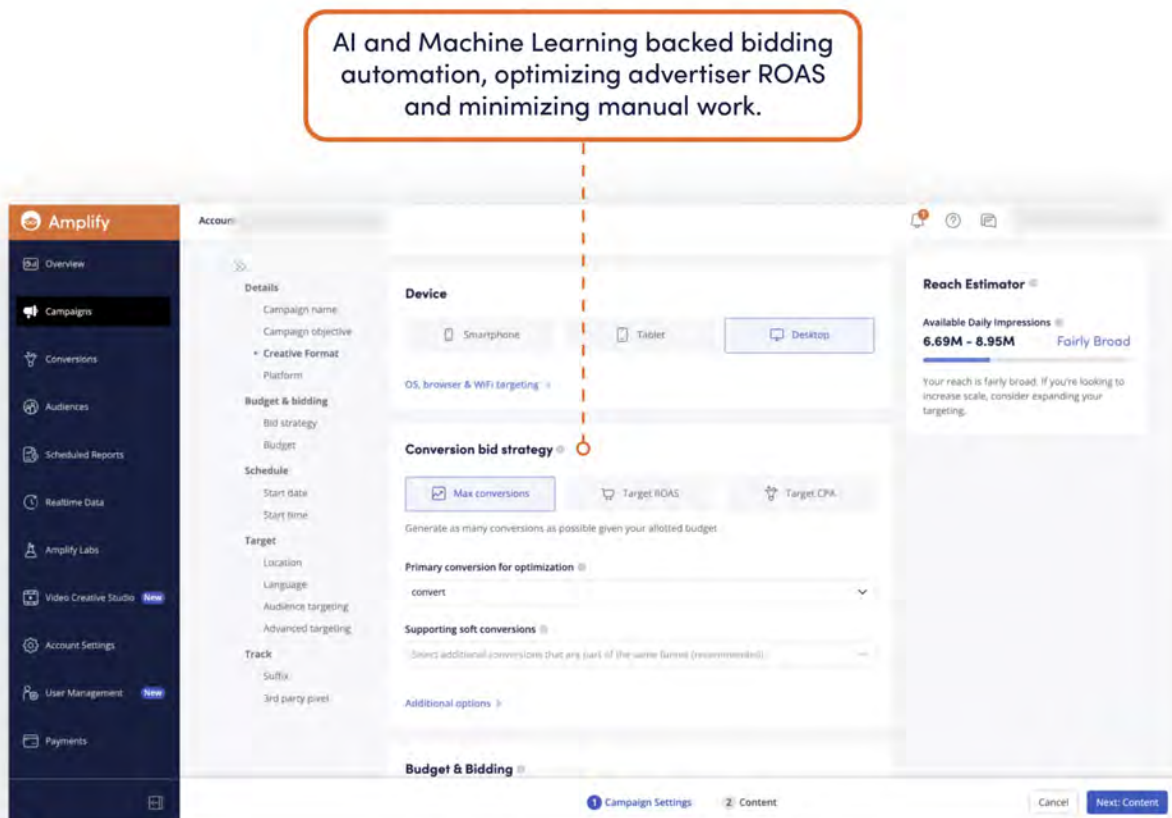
AI and Machine Learning backed bidding automation, optimizing advertiser ROAS and minimizing manual work.

Amplify

Accou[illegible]

Overview
Campaigns
Conversions
Audiences
Scheduled Reports
Realtime Data
Amplify Labs
Video Creative Studio New
Account Settings
User Management New
Payments

Details
Campaign name
Campaign objective
• Creative Format
Platform
Budget & bidding
Bid strategy
Budget
Schedule
Start date
Start time
Target
Location
Language
Audience targeting
Advanced targeting
Track
Suffix
3rd party pixel

Device
Smartphone
Tablet
Desktop
OS, browser & WiFi targeting

Conversion bid strategy
Max conversions
Target ROAS
Target CPA
Generate as many conversions as possible given your allotted budget
Primary conversion for optimization
convert
Supporting soft conversions
Select additional conversions that are part of the same funnel (recommended)
Additional options

Budget & Bidding

Reach Estimator
Available Daily Impressions
6.69M - 8.95M
Fairly Broad
Your reach is fairly broad. If you're looking to increase scale, consider expanding your targeting.

1 Campaign Settings
2 Content
Cancel
Next: Content